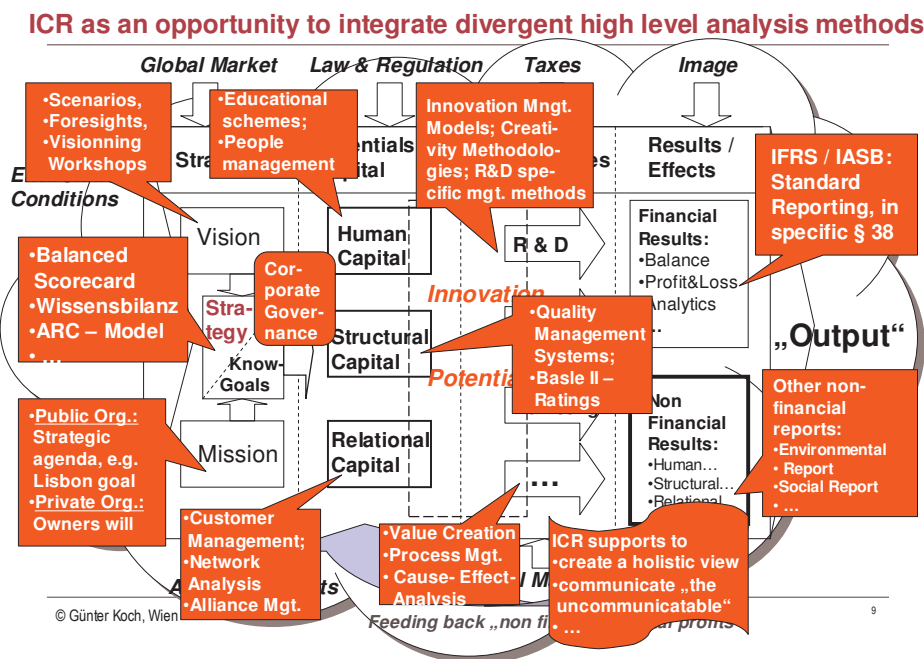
ICR as an opportunity to integrate divergent high level analysis methods

Global Market

Law & Regulation

Taxes

Image

•Scenarios,
•Foresights,
•Visionning Workshops

•Educational schemes;
•People management

Innovation Mngt. Models; Creativity Methodologies; R&D specific mgt. methods

Results / Effects

IFRS / IASB: Standard Reporting, in specific § 38

E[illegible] Conditions

Stra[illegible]

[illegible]entials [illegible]pital

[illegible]es

Vision

Human Capital

R & D

Financial Results:
•Balance
•Profit&Loss Analytics
...

•Balanced Scorecard
•Wissensbilanz
•ARC – Model
•...

Corporate Governance

Stra-tegy

Innovation

Know-Goals

Structural Capital

•Quality Management Systems;
•Basle II – Ratings

Potentia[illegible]

„Output“

Other non-financial reports:
•Environmental Report
•Social Report
•...

•Public Org.: Strategic agenda, e.g. Lisbon goal
•Private Org.: Owners will

Mission

Relational Capital

...

Non Financial Results:
•Human…
•Structural…
•Relational

•Customer Management;
•Network Analysis
•Alliance Mgt.

•Value Creation
•Process Mgt.
• Cause- Effect-Analysis

ICR supports to
•create a holistic view
•communicate „the uncommunicatable“
• ...

A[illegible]ts

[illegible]l M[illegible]

© Günter Koch, Wien

Feeding back „non fi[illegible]al profits

9